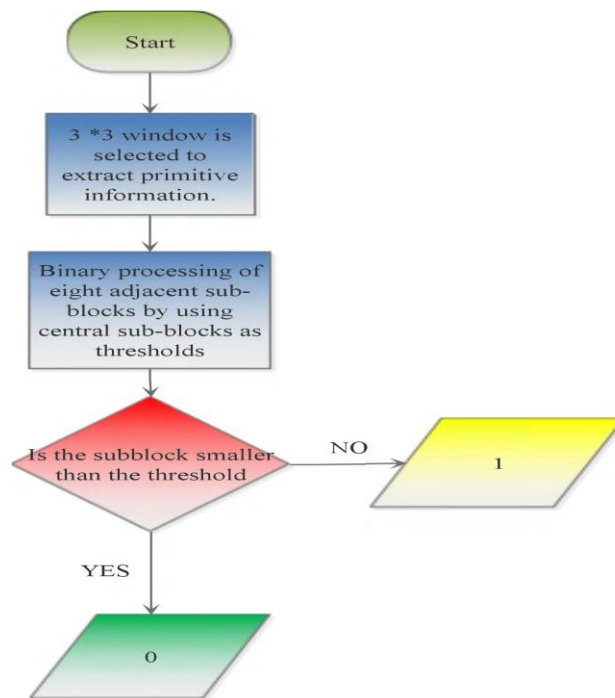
Start

3 *3 window is selected to extract primitive information.

Binary processing of eight adjacent sub-blocks by using central sub-blocks as thresholds

Is the subblock smaller than the threshold

NO

1

YES

0